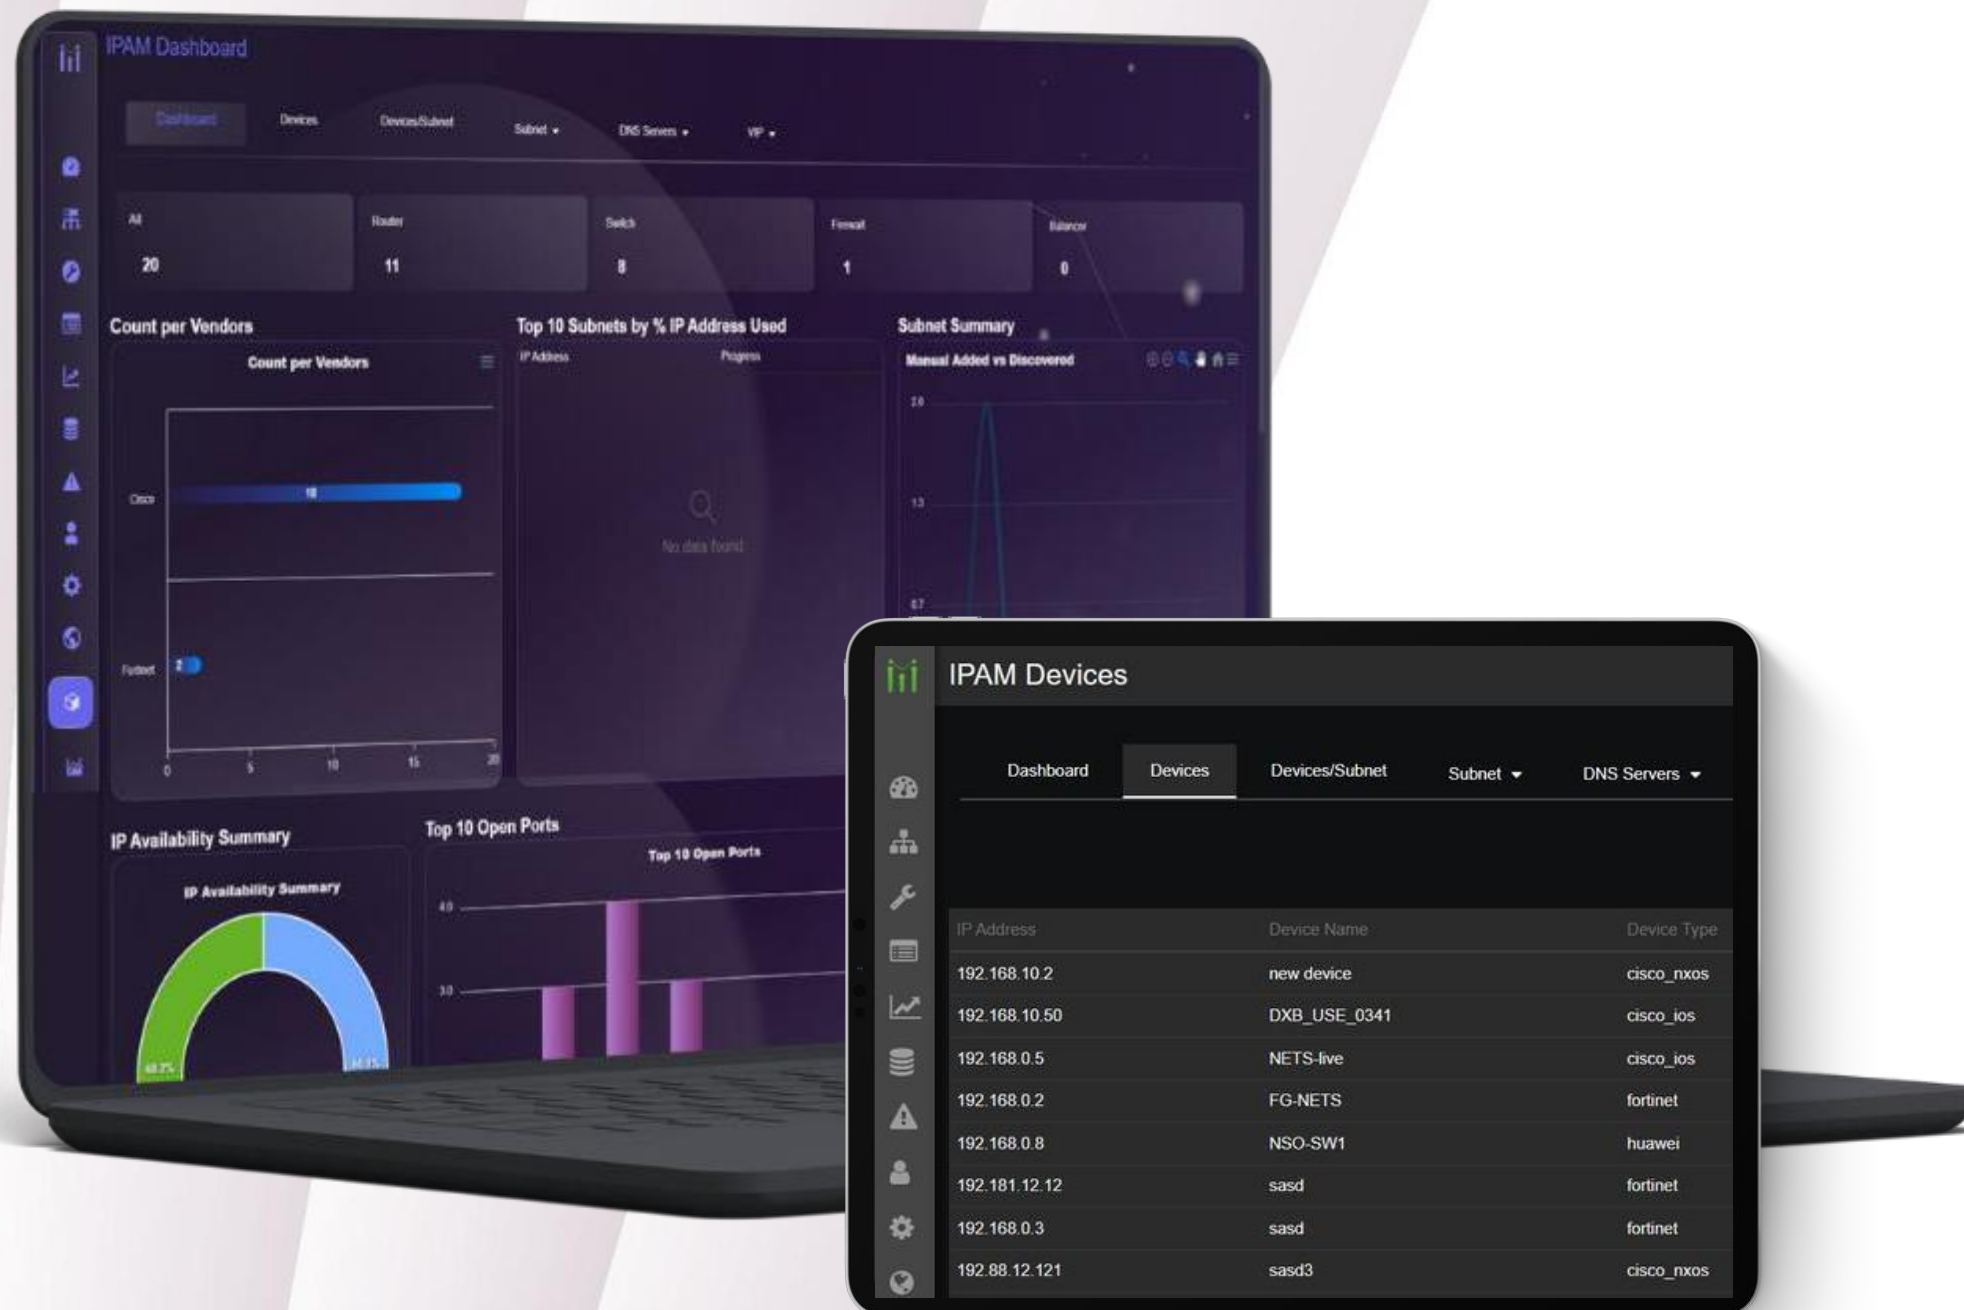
IPAM Dashboard

Dashboard Devices Devices/Subnet Subnet ▾ DNS Servers ▾ VIP ▾

All 20
Router 11
Switch 8
Firewall 1
Balancer 0

Count per Vendors
Count per Vendors
Cisco 18
Fortinet 2
0 5 10 15 20

Top 10 Subnets by % IP Address Used
IP Address Progress
No data found

Subnet Summary
Manual Added vs Discovered
20
13
6.7

IP Availability Summary
IP Availability Summary
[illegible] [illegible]

Top 10 Open Ports
Top 10 Open Ports
40
30

IPAM Devices

Dashboard Devices Devices/Subnet Subnet ▾ DNS Servers ▾

| IP Address | Device Name | Device Type |
|---|---|---|
| 192.168.10.2 | new device | cisco_nxos |
| 192.168.10.50 | DXB_USE_0341 | cisco_ios |
| 192.168.0.5 | NETS-live | cisco_ios |
| 192.168.0.2 | FG-NETS | fortinet |
| 192.168.0.8 | NSO-SW1 | huawei |
| 192.181.12.12 | sasd | fortinet |
| 192.168.0.3 | sasd | fortinet |
| 192.88.12.121 | sasd3 | cisco_nxos |